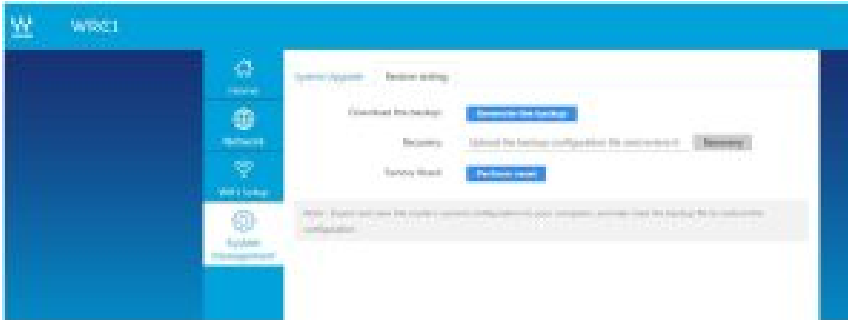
WRC1

Home

Network

WiFi Setup

System Management

System Upgrade Restore setting

Download the backup: Generate the backup

Recovery: Upload the backup configuration file and restore it Recovery

Factory Reset: Perform reset

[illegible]